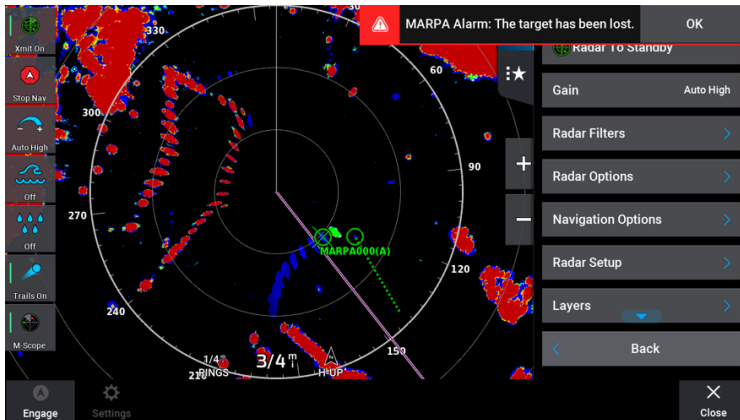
Xmit On

Stop Nav

Auto High

Off

Off

Trails On

M-Scope

330

300

270

240

210

60

90

120

150

1/4 RINGS

3/4 m

H-UP

MARPA000(A)

MARPA Alarm: The target has been lost.

OK

Radar To Standby

Gain

Auto High

Radar Filters

Radar Options

Navigation Options

Radar Setup

Layers

Back

+

−

Engage

Settings

Close